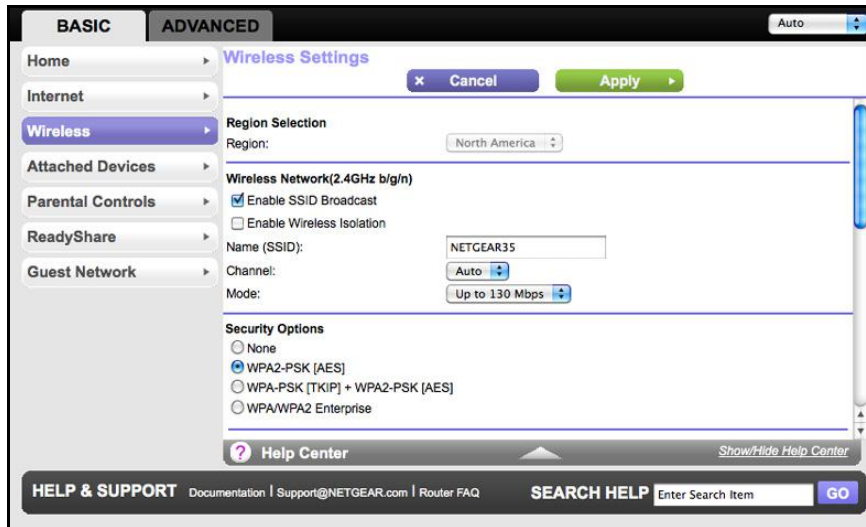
BASIC ADVANCED

Auto

Home
Internet
Wireless
Attached Devices
Parental Controls
ReadyShare
Guest Network

Wireless Settings

× Cancel
Apply

Region Selection
Region: North America

Wireless Network(2.4GHz b/g/n)
Enable SSID Broadcast
Enable Wireless Isolation
Name (SSID): NETGEAR35
Channel: Auto
Mode: Up to 130 Mbps

Security Options
None
WPA2-PSK [AES]
WPA-PSK [TKIP] + WPA2-PSK [AES]
WPA/WPA2 Enterprise

? Help Center
Show/Hide Help Center

HELP & SUPPORT Documentation | Support@NETGEAR.com | Router FAQ
SEARCH HELP Enter Search Item GO